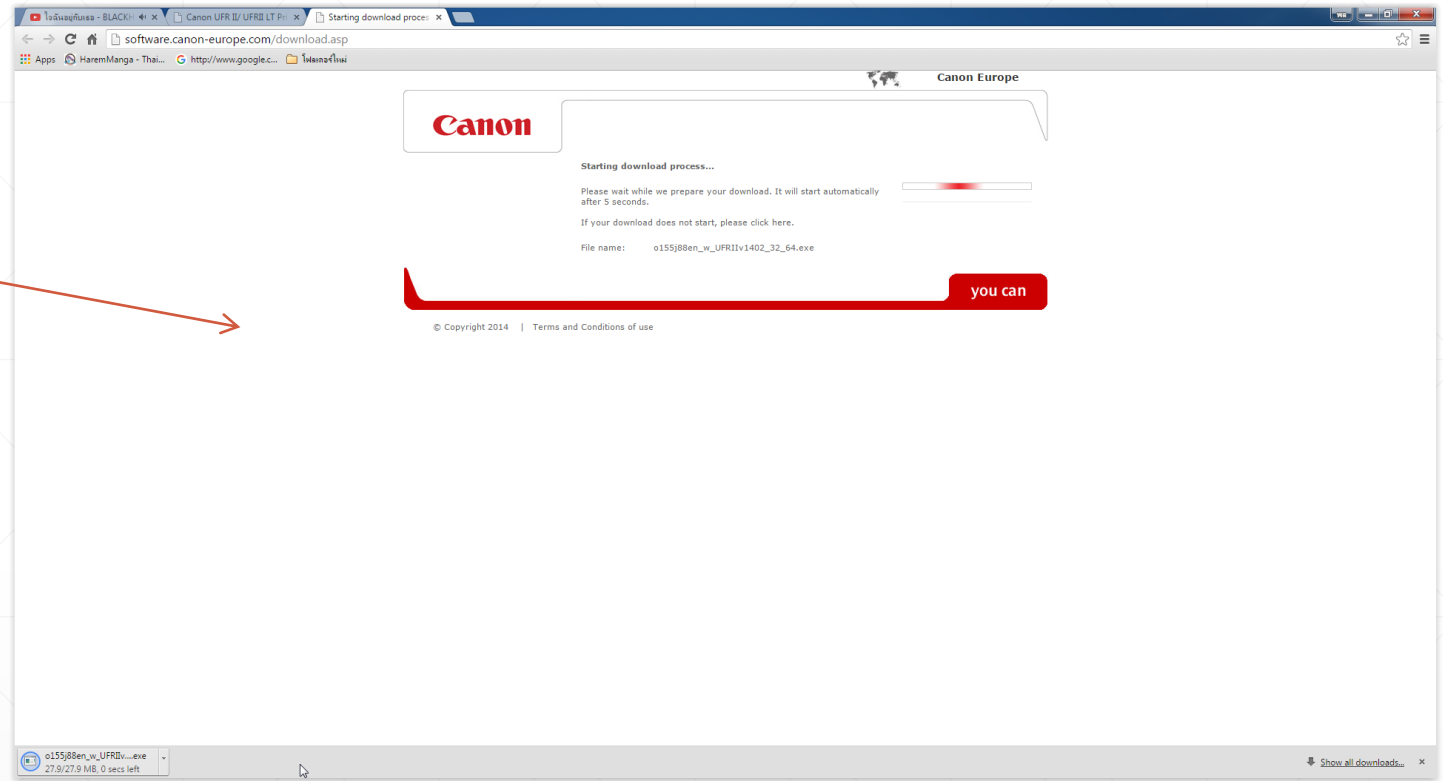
ไวลินอยู่กับเธอ - BLACKH | Canon UFR II/ UFRII LT Pri | Starting download proces

software.canon-europe.com/download.asp

Apps | HaremManga - Thai... | http://www.google.c... | โฟลเดอร์ใหม่

Canon Europe

Canon

Starting download process...

Please wait while we prepare your download. It will start automatically after 5 seconds.

If your download does not start, please click here.

File name: o155j88en_w_UFRIIv1402_32_64.exe

you can

© Copyright 2014 | Terms and Conditions of use

o155j88en_w_UFRIIv....exe
27.9/27.9 MB, 0 secs left

Show all downloads...